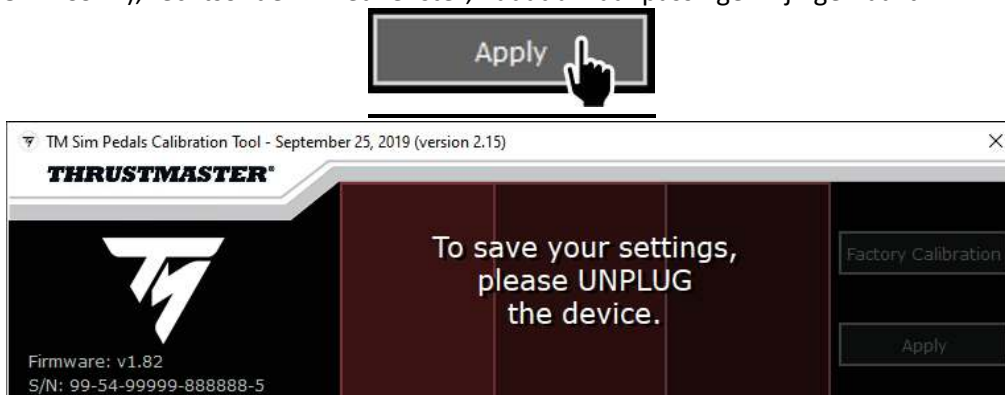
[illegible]

Apply

TM Sim Pedals Calibration Tool - September 25, 2019 (version 2.15)

THRUSTMASTER®

To save your settings, please UNPLUG the device.

Factory Calibration

Apply

Firmware: v1.82
S/N: 99-54-99999-888888-5